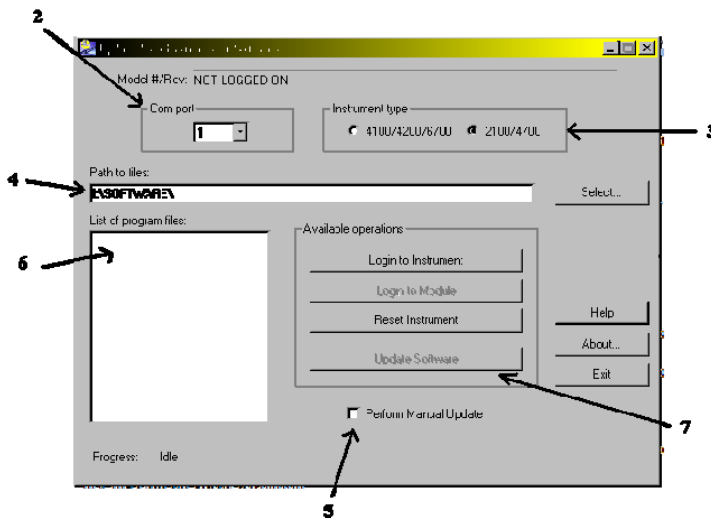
2

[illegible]

Modd #/Rev: NCT LOGGED ON

Com port
1

Instrument type
4100/4200/6700 2100/4700

3

Path to files:
4
E:\SOFTWARE\

Select...

List of program files:
6

Available operations
Login to Instrument
Login to Module
Reset Instrument
Update Software

Help
About...
Exit

7

Perform Manual Update

Progress: Idle

5